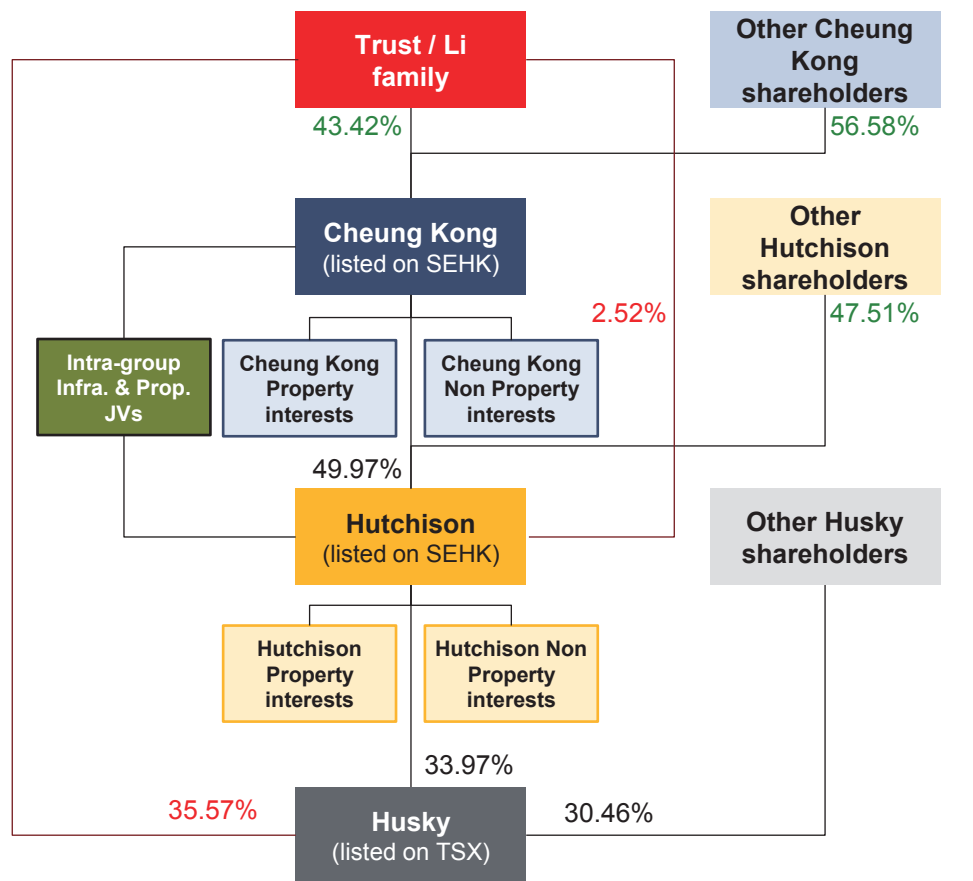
Trust / Li family

Other Cheung Kong shareholders

43.42%

56.58%

Cheung Kong (listed on SEHK)

Other Hutchison shareholders

2.52%

47.51%

Intra-group Infra. & Prop. JVs

Cheung Kong Property interests

Cheung Kong Non Property interests

49.97%

Hutchison (listed on SEHK)

Other Husky shareholders

Hutchison Property interests

Hutchison Non Property interests

33.97%

35.57%

Husky (listed on TSX)

30.46%